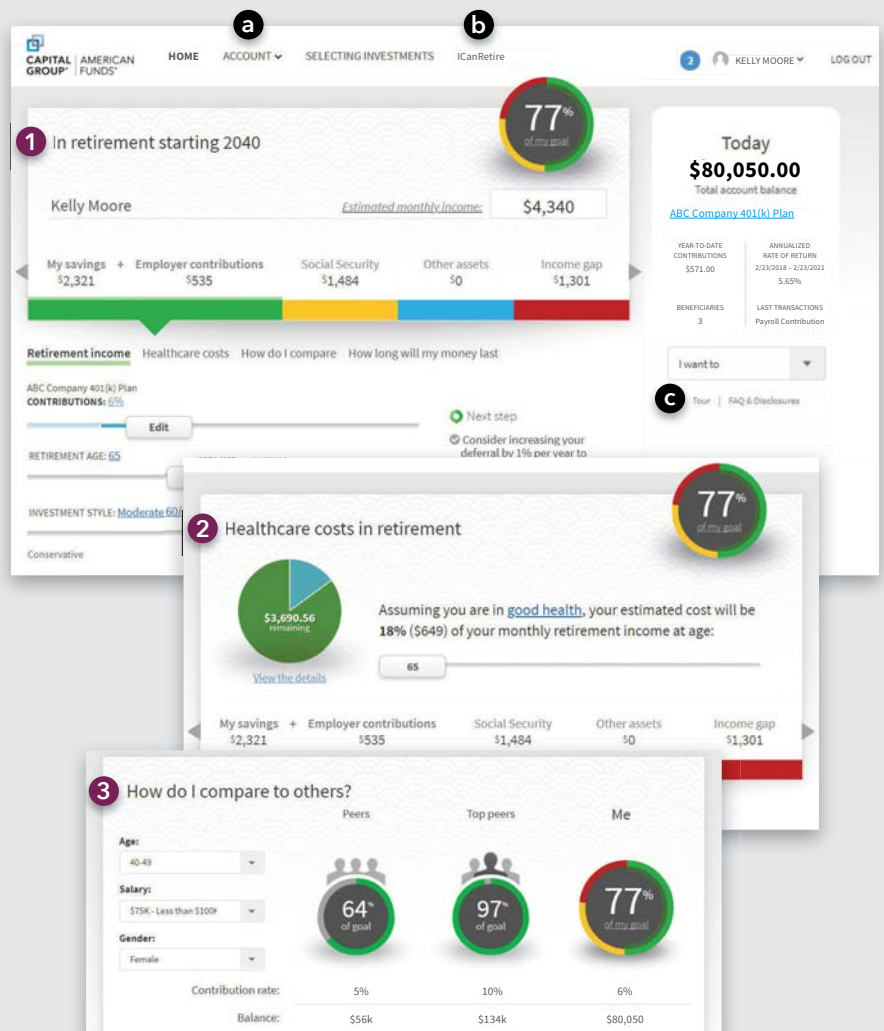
CAPITAL GROUP® | AMERICAN FUNDS®

HOME ACCOUNT SELECTING INVESTMENTS ICanRetire

a b

2 KELLY MOORE LOG OUT

1 In retirement starting 2040

77% of my goal

Kelly Moore

Estimated monthly income: $4,340

My savings + Employer contributions Social Security Other assets Income gap
$2,321 $535 $1,484 $0 $1,301

Today
$80,050.00
Total account balance
ABC Company 401(k) Plan

YEAR-TO-DATE CONTRIBUTIONS $571.00
ANNUALIZED RATE OF RETURN 2/23/2018 – 2/23/2021 5.65%
BENEFICIARIES 3
LAST TRANSACTIONS Payroll Contribution

I want to

c Tour | FAQ & Disclosures

Retirement income Healthcare costs How do I compare How long will my money last

ABC Company 401(k) Plan
CONTRIBUTIONS: 6%
Edit

Next step
Consider increasing your deferral by 1% per year to

RETIREMENT AGE: 65

INVESTMENT STYLE: Moderate 60/

Conservative

2 Healthcare costs in retirement

77% of my goal

$3,690.56 remaining

View the details

Assuming you are in good health, your estimated cost will be 18% ($649) of your monthly retirement income at age:

65

My savings + Employer contributions Social Security Other assets Income gap
$2,321 $535 $1,484 $0 $1,301

3 How do I compare to others?

Peers Top peers Me

Age:
40-49
Salary:
$75K - Less than $100K
Gender:
Female

64% of goal
97% of goal
77% of my goal

Contribution rate: 5% 10% 6%
Balance: $56k $134k $80,050